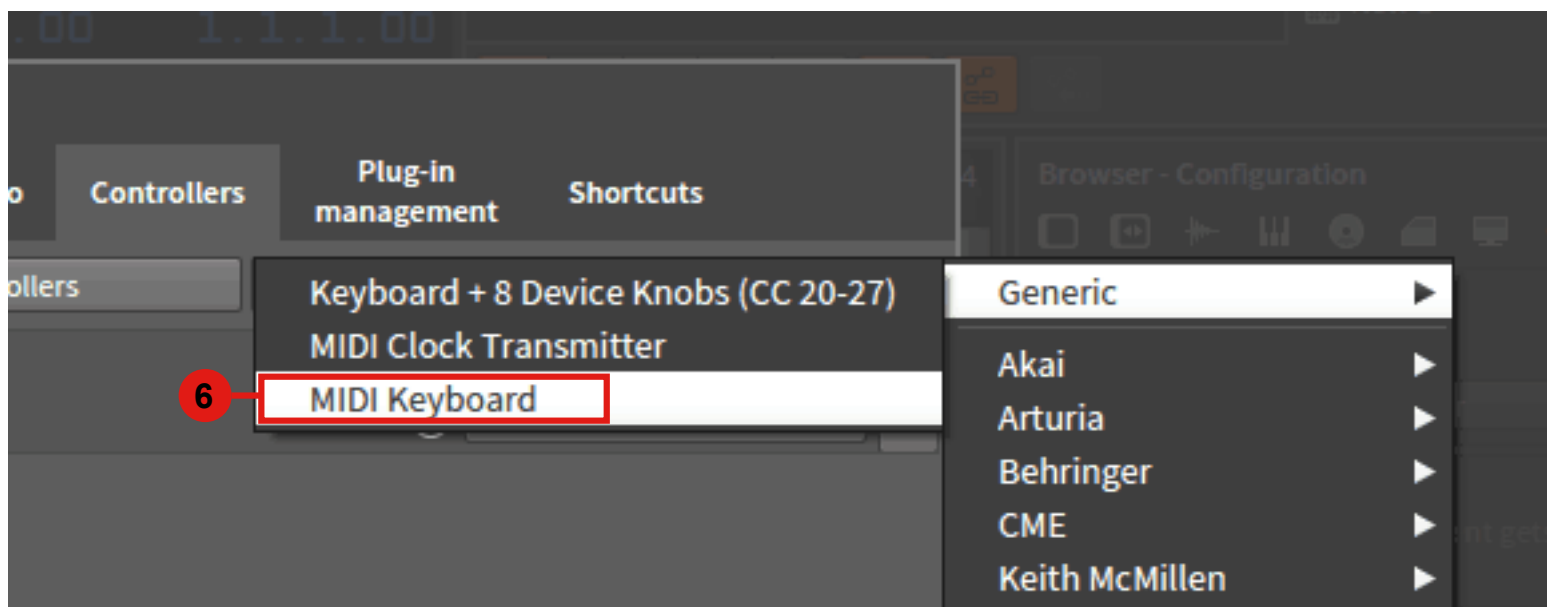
.00 1.1.1.00

o Controllers Plug-in management Shortcuts

Browser - Configuration

ollers

Keyboard + 8 Device Knobs (CC 20-27)
MIDI Clock Transmitter
6
MIDI Keyboard

Generic
Akai
Arturia
Behringer
CME
Keith McMillen